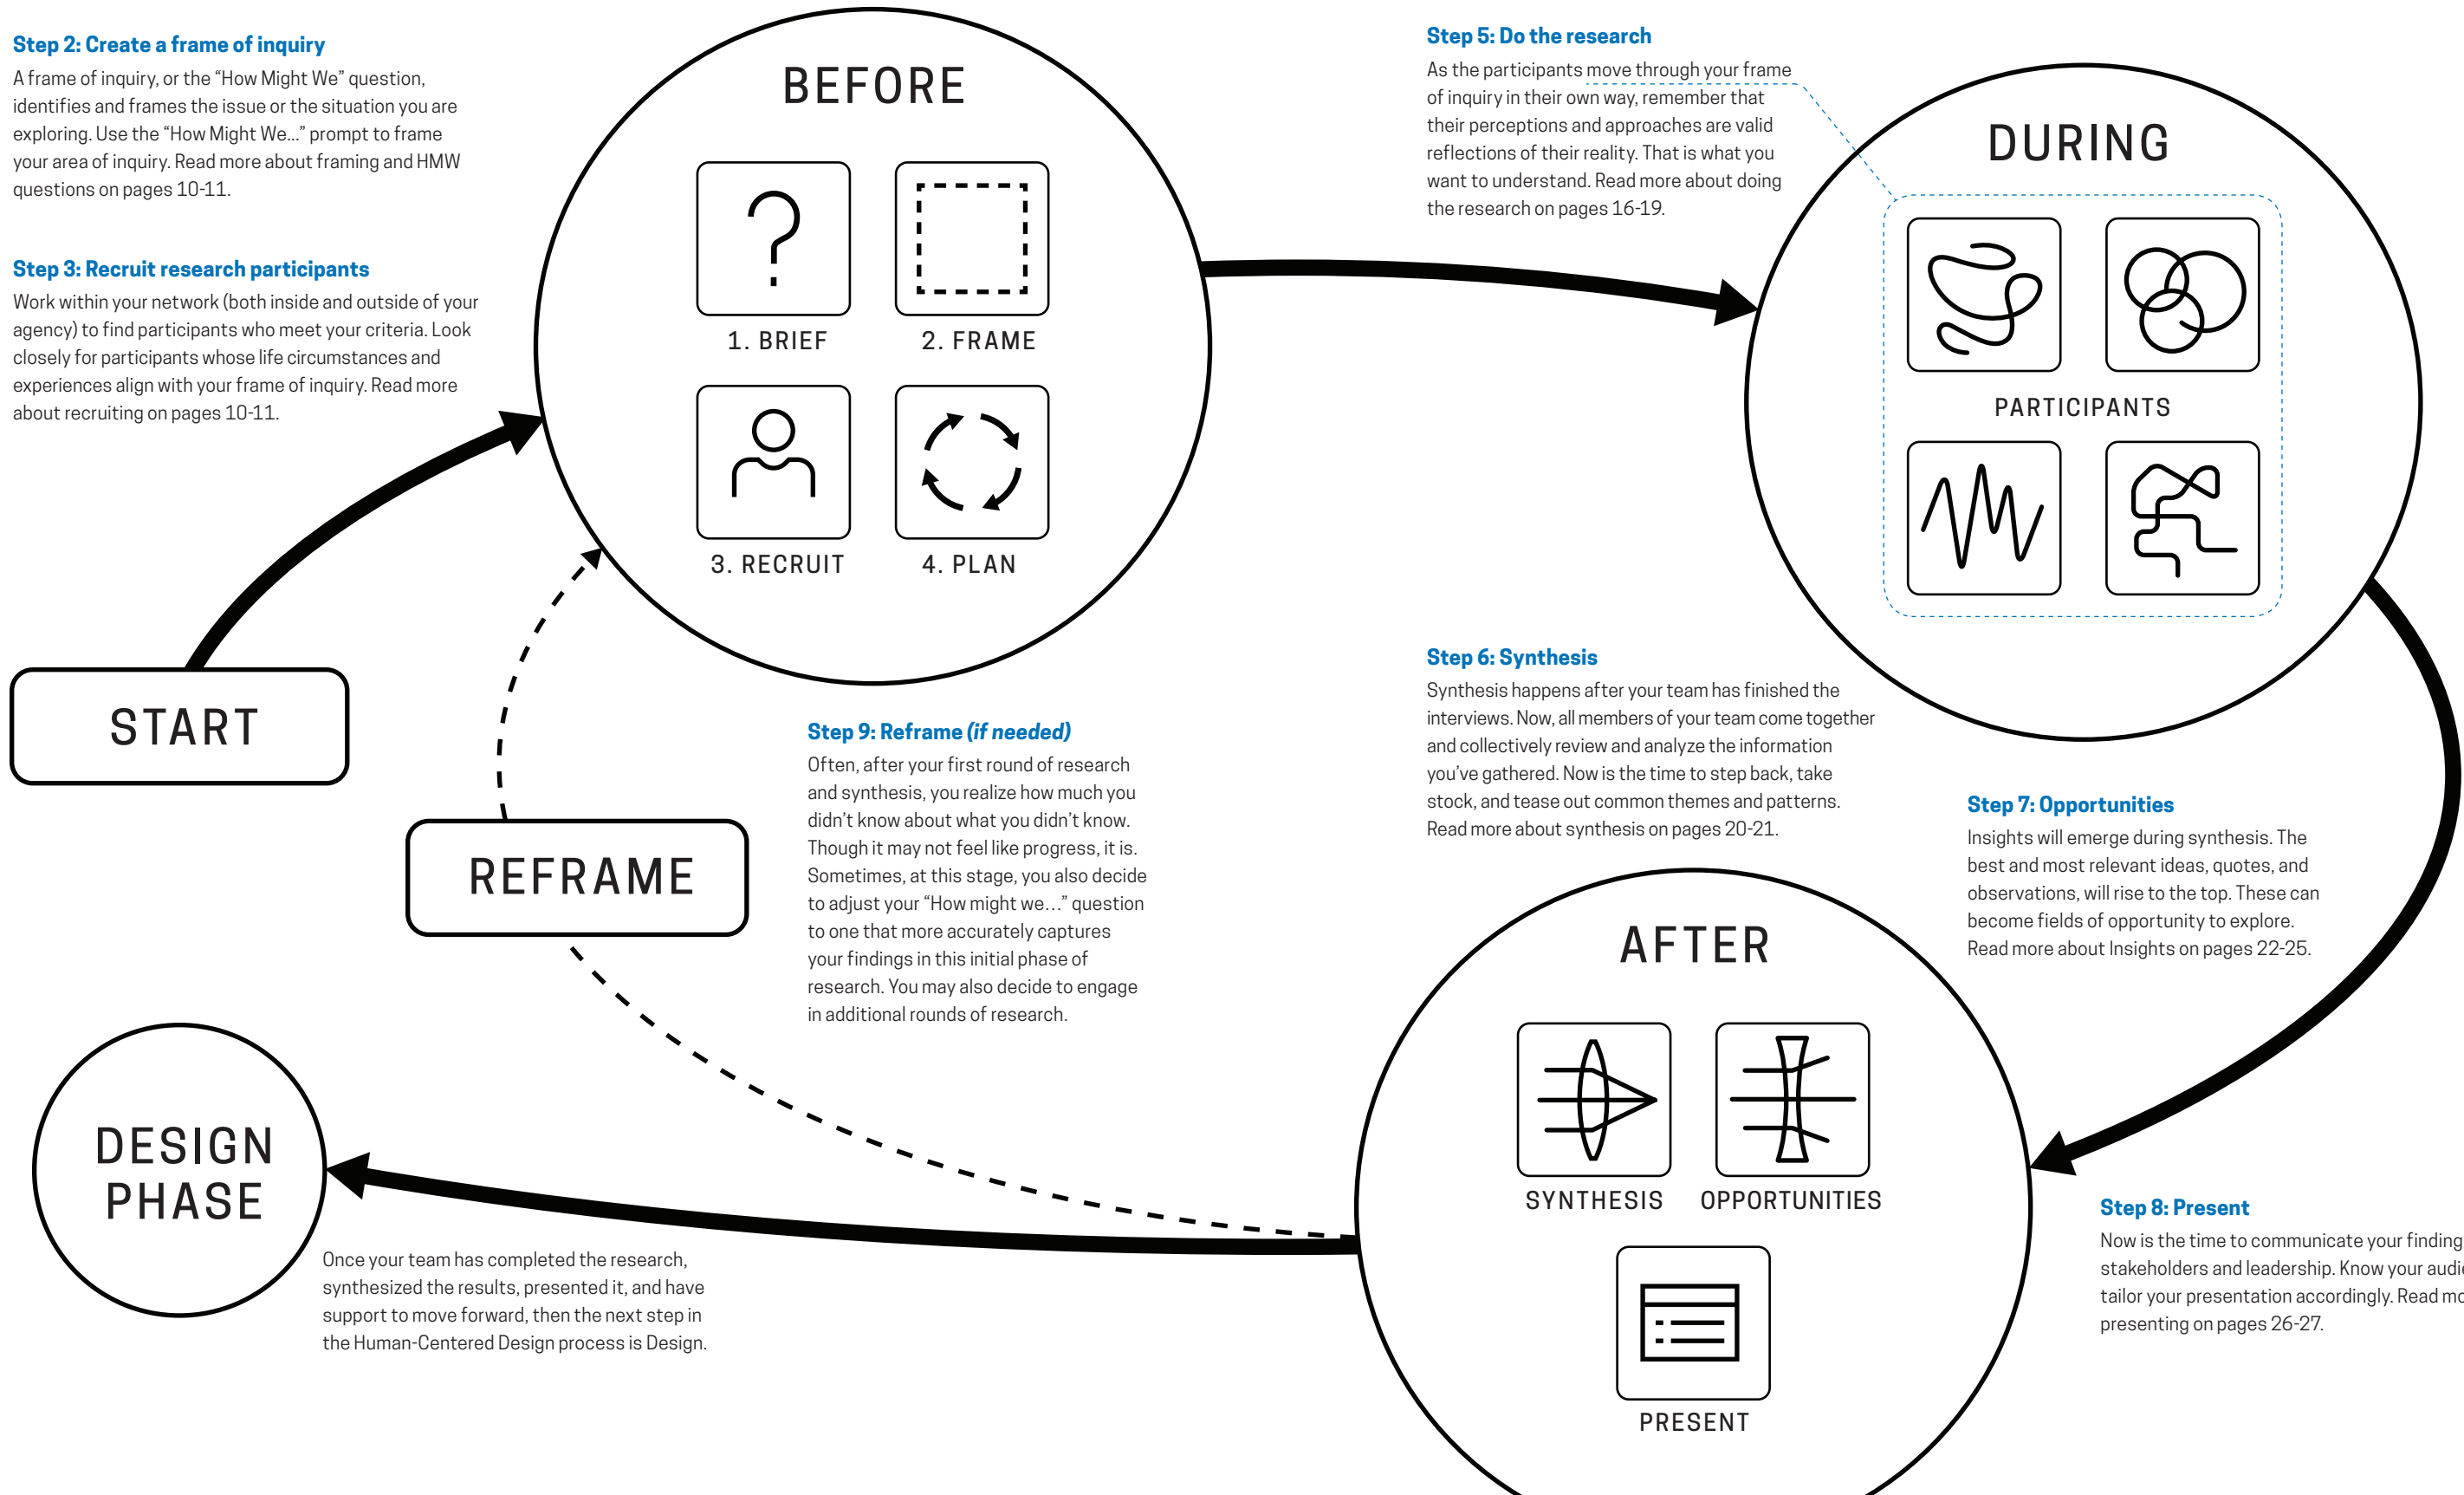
**Step 2: Create a frame of inquiry**
A frame of inquiry, or the "How Might We" question, identifies and frames the issue or the situation you are exploring. Use the "How Might We..." prompt to frame your area of inquiry. Read more about framing and HMW questions on pages 10-11.

**Step 3: Recruit research participants**
Work within your network (both inside and outside of your agency) to find participants who meet your criteria. Look closely for participants whose life circumstances and experiences align with your frame of inquiry. Read more about recruiting on pages 10-11.

BEFORE

1. BRIEF

2. FRAME

3. RECRUIT

4. PLAN

START

REFRAME

**Step 9: Reframe *(if needed)***
Often, after your first round of research and synthesis, you realize how much you didn't know about what you didn't know. Though it may not feel like progress, it is. Sometimes, at this stage, you also decide to adjust your "How might we…" question to one that more accurately captures your findings in this initial phase of research. You may also decide to engage in additional rounds of research.

DESIGN PHASE

Once your team has completed the research, synthesized the results, presented it, and have support to move forward, then the next step in the Human-Centered Design process is Design.

**Step 5: Do the research**
As the participants move through your frame of inquiry in their own way, remember that their perceptions and approaches are valid reflections of their reality. That is what you want to understand. Read more about doing the research on pages 16-19.

DURING

PARTICIPANTS

**Step 6: Synthesis**
Synthesis happens after your team has finished the interviews. Now, all members of your team come together and collectively review and analyze the information you've gathered. Now is the time to step back, take stock, and tease out common themes and patterns. Read more about synthesis on pages 20-21.

**Step 7: Opportunities**
Insights will emerge during synthesis. The best and most relevant ideas, quotes, and observations, will rise to the top. These can become fields of opportunity to explore. Read more about Insights on pages 22-25.

AFTER

SYNTHESIS

OPPORTUNITIES

PRESENT

**Step 8: Present**
Now is the time to communicate your finding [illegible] stakeholders and leadership. Know your audi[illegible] tailor your presentation accordingly. Read mo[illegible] presenting on pages 26-27.